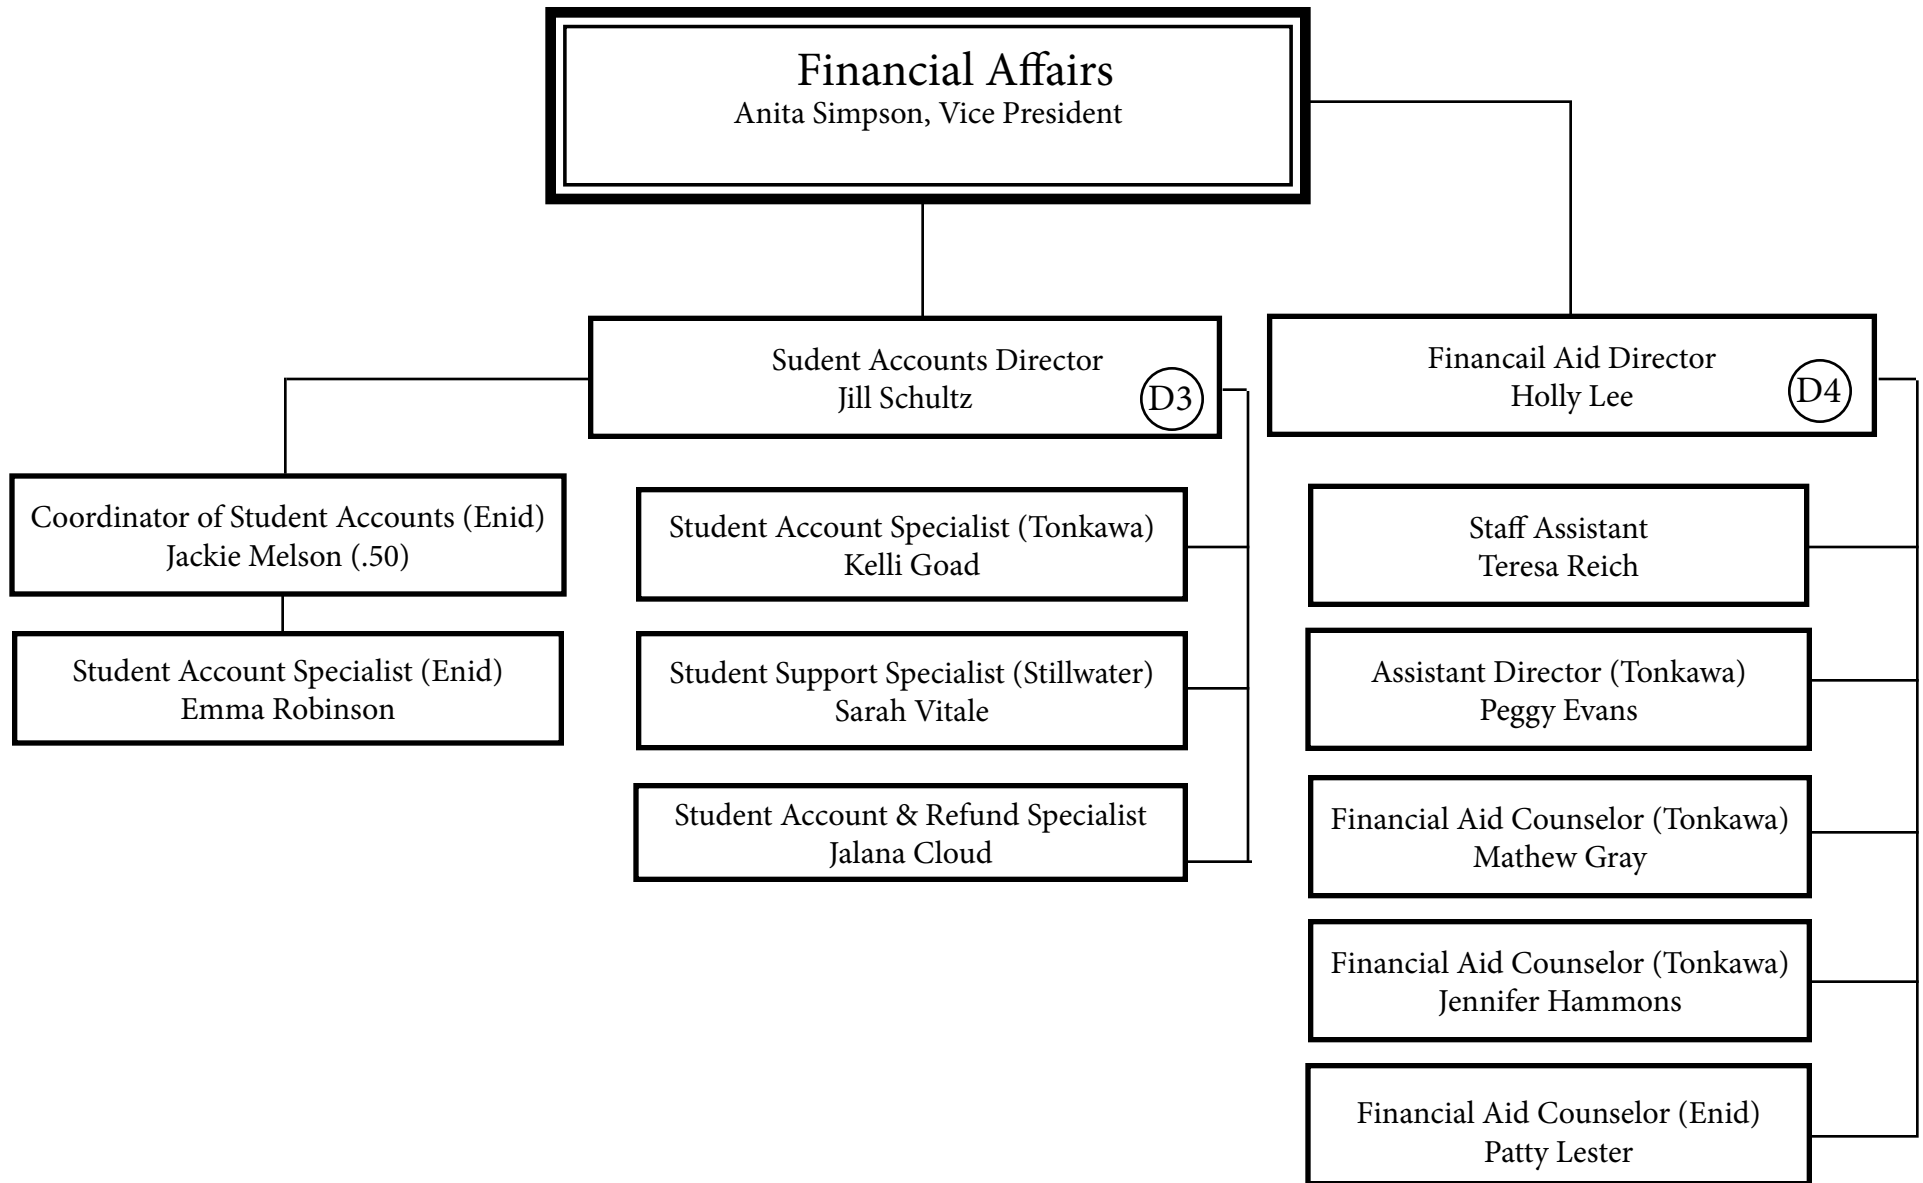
Financial Affairs
Anita Simpson, Vice President

Sudent Accounts Director
Jill Schultz
D3

Financail Aid Director
Holly Lee
D4

Coordinator of Student Accounts (Enid)
Jackie Melson (.50)

Student Account Specialist (Enid)
Emma Robinson

Student Account Specialist (Tonkawa)
Kelli Goad

Student Support Specialist (Stillwater)
Sarah Vitale

Student Account & Refund Specialist
Jalana Cloud

Staff Assistant
Teresa Reich

Assistant Director (Tonkawa)
Peggy Evans

Financial Aid Counselor (Tonkawa)
Mathew Gray

Financial Aid Counselor (Tonkawa)
Jennifer Hammons

Financial Aid Counselor (Enid)
Patty Lester